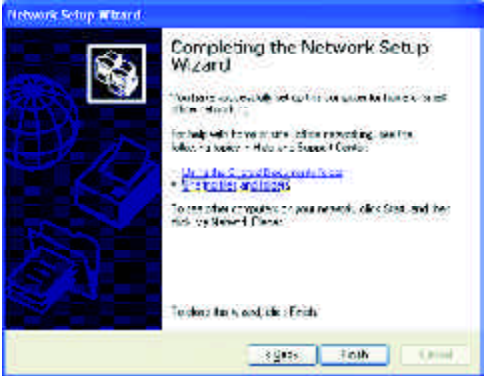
Network Setup Wizard

Completing the Network Setup Wizard

You have successfully set up this computer for home or small office networking.

For help with home or small office networking, see the following topics in Help and Support Center:

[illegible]
• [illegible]

To see other computers on your network, click Start, and then click My Network Places.

To close this wizard, click Finish.

< Back Finish Cancel